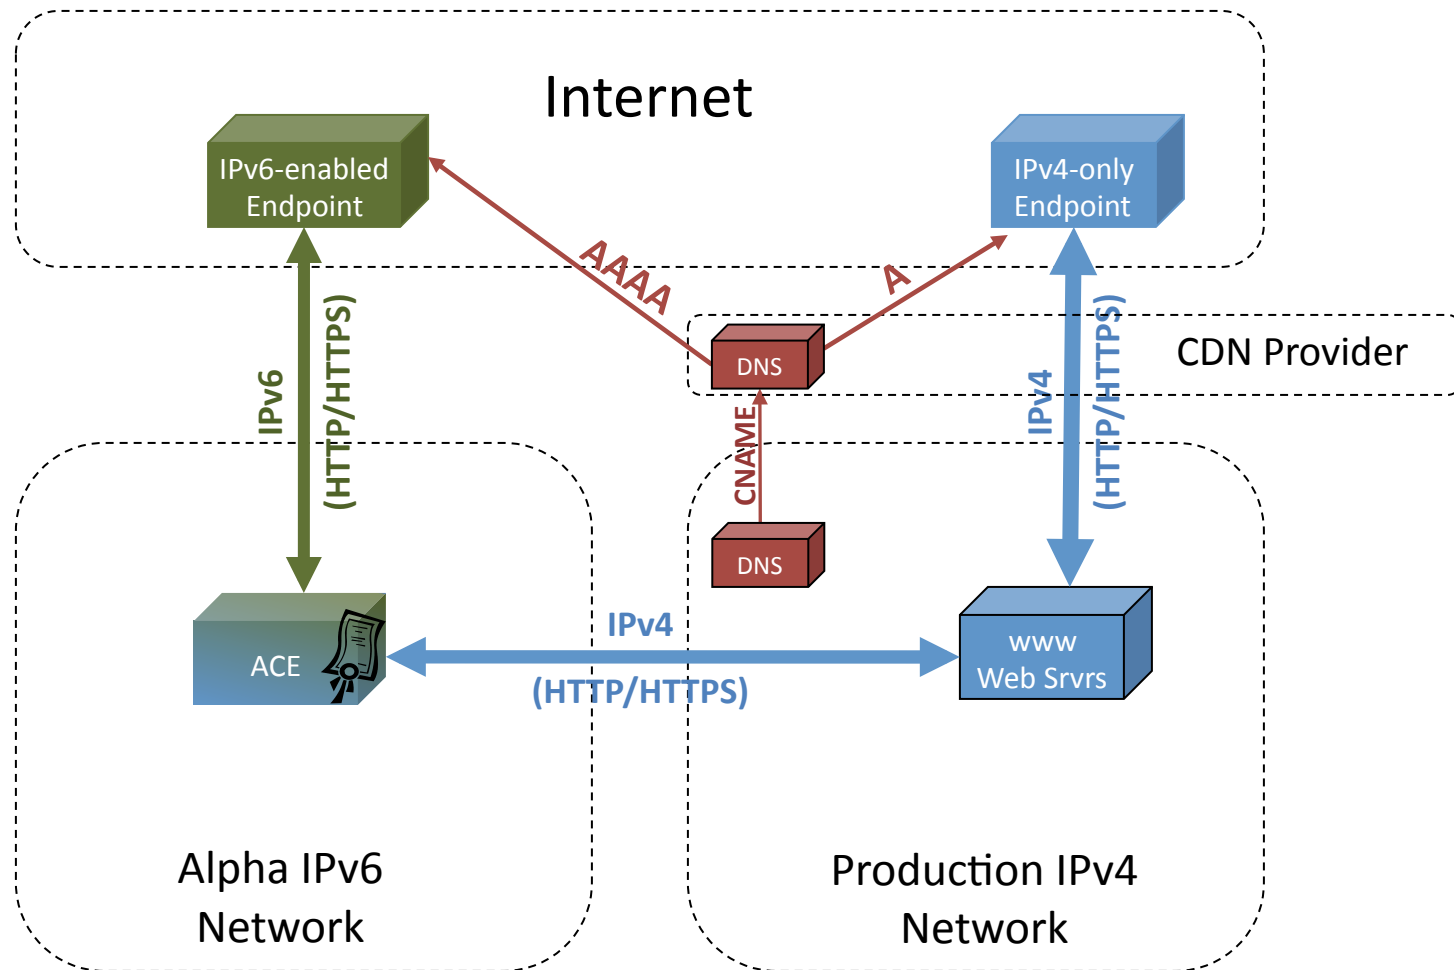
Internet

IPv6-enabled Endpoint

IPv4-only Endpoint

AAAA

A

CDN Provider

DNS

IPv6

(HTTP/HTTPS)

CNAME

IPv4

(HTTP/HTTPS)

DNS

ACE

IPv4

(HTTP/HTTPS)

www
Web Srvrs

Alpha IPv6
Network

Production IPv4
Network